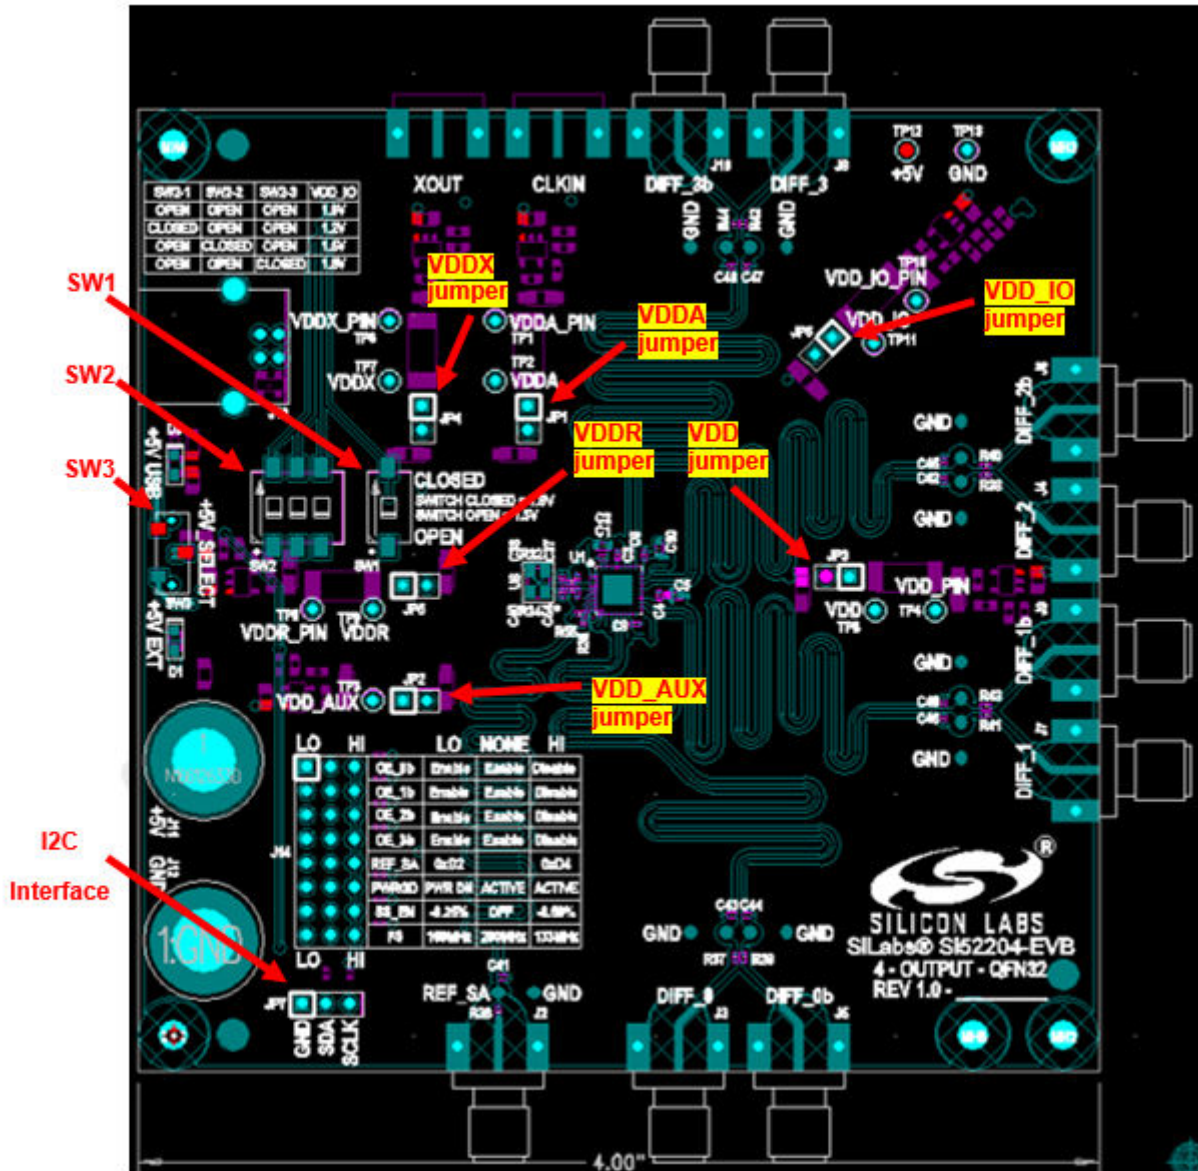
SW1
SW2
SW3
I2C
Interface

| SW3-1 | SW3-2 | SW3-3 | VDD_IO |
|---|---|---|---|
| OPEN | OPEN | OPEN | 1.8V |
| CLOSED | OPEN | OPEN | 1.2V |
| OPEN | CLOSED | OPEN | 1.5V |
| OPEN | OPEN | CLOSED | 1.8V |

XOUT
CLKIN
DIFF_3b
DIFF_3
TP12
+5V
TP13
GND
GND
GND
C48 C47
VDDX
jumper
VDDA
jumper
VDD_IO
jumper
VDD_IO_PIN
VDDX_PIN
VDDA_PIN
VDD_IO
TP11
VDDX
VDDA
JP4
JP1
VDDR
jumper
VDD
jumper
GND
DIFF_2b
DIFF_2
GND
+5V USB
+5V SELECT
+5V EXT
CLOSED
SWITCH CLOSED
SWITCH OPEN
OPEN
SW2
SW1
JP5
JP3
VDD_PIN
VDD
TP4
TP5
VDDR_PIN
VDDR
GND
DIFF_1b
DIFF_1
GND
VDD_AUX
JP2
VDD_AUX
jumper
LO HI LO NONE HI

| OE_3b | Enable | Enable | Disable |
|---|---|---|---|
| OE_1b | Enable | Enable | Disable |
| OE_2b | Enable | Enable | Disable |
| OE_0b | Enable | Enable | Disable |
| REF_SA | 0x02 | | 0x04 |
| PWRGD | PWR DN | ACTIVE | ACTIVE |
| SS_EN | -0.25% | OFF | -0.50% |
| FS | 100MHz | 200MHz | 133MHz |

+5V
GND
1:GND
LO HI
JP7
GND SDA SCLK
REF_SA
GND
GND
GND
DIFF_0
DIFF_0b
SILICON LABS
SILabs® SI52204-EVB
4 - OUTPUT - QFN32
REV 1.0 - ________
4.00"